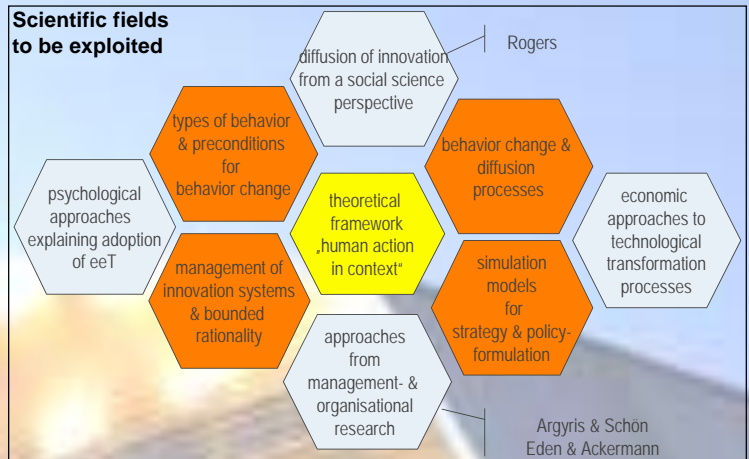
Scientific fields to be exploited

diffusion of innovation from a social science perspective

Rogers

types of behavior & preconditions for behavior change

behavior change & diffusion processes

psychological approaches explaining adoption of eeT

theoretical framework „human action in context“

economic approaches to technological transformation processes

management of innovation systems & bounded rationality

simulation models for strategy & policy-formulation

approaches from management- & organisational research

Argyris & Schön
Eden & Ackermann